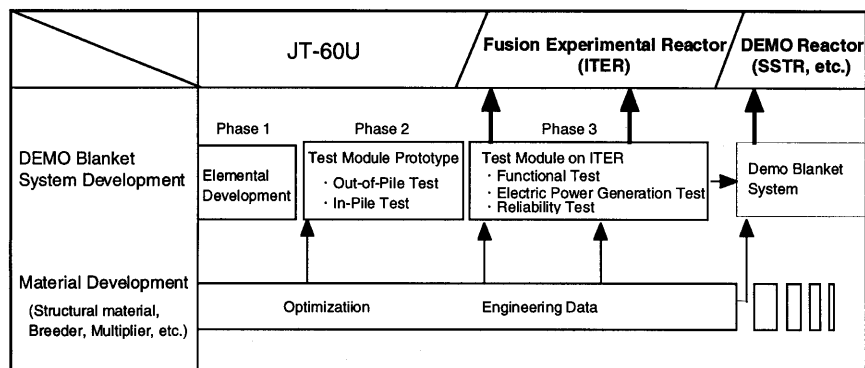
JT-60U

Fusion Experimental Reactor (ITER)

DEMO Reactor (SSTR, etc.)

DEMO Blanket System Development

Phase 1

Elemental Development

Phase 2

Test Module Prototype
・Out-of-Pile Test
・In-Pile Test

Phase 3

Test Module on ITER
・Functional Test
・Electric Power Generation Test
・Reliability Test

Demo Blanket System

Material Development
(Structural material, Breeder, Multiplier, etc.)

Optimizatiion

Engineering Data